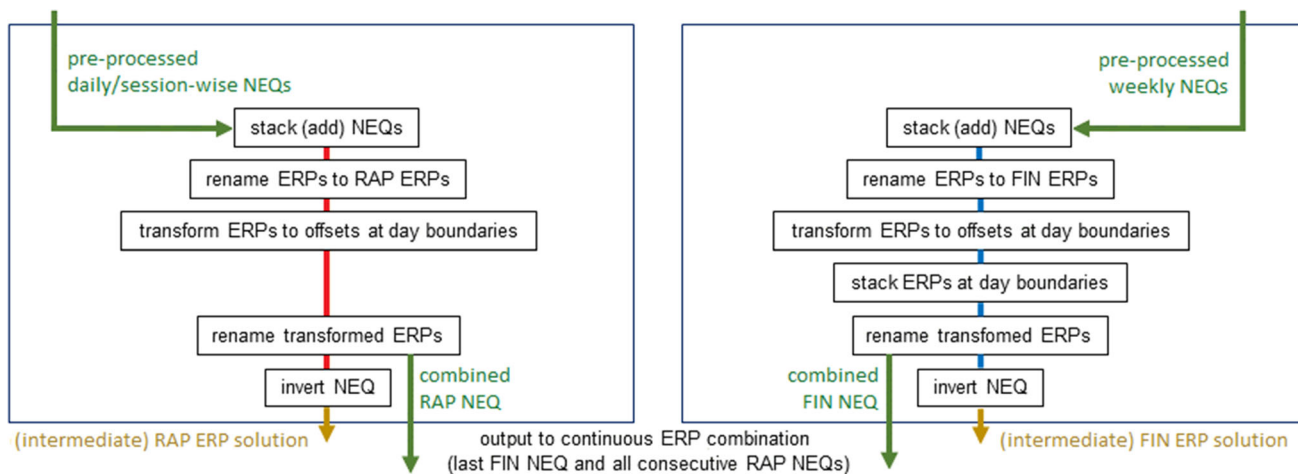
pre-processed daily/session-wise NEQs

stack (add) NEQs

rename ERPs to RAP ERPs

transform ERPs to offsets at day boundaries

rename transformed ERPs

invert NEQ

combined RAP NEQ

(intermediate) RAP ERP solution

pre-processed weekly NEQs

stack (add) NEQs

rename ERPs to FIN ERPs

transform ERPs to offsets at day boundaries

stack ERPs at day boundaries

rename transfomed ERPs

combined FIN NEQ

invert NEQ

(intermediate) FIN ERP solution

output to continuous ERP combination (last FIN NEQ and all consecutive RAP NEQs)